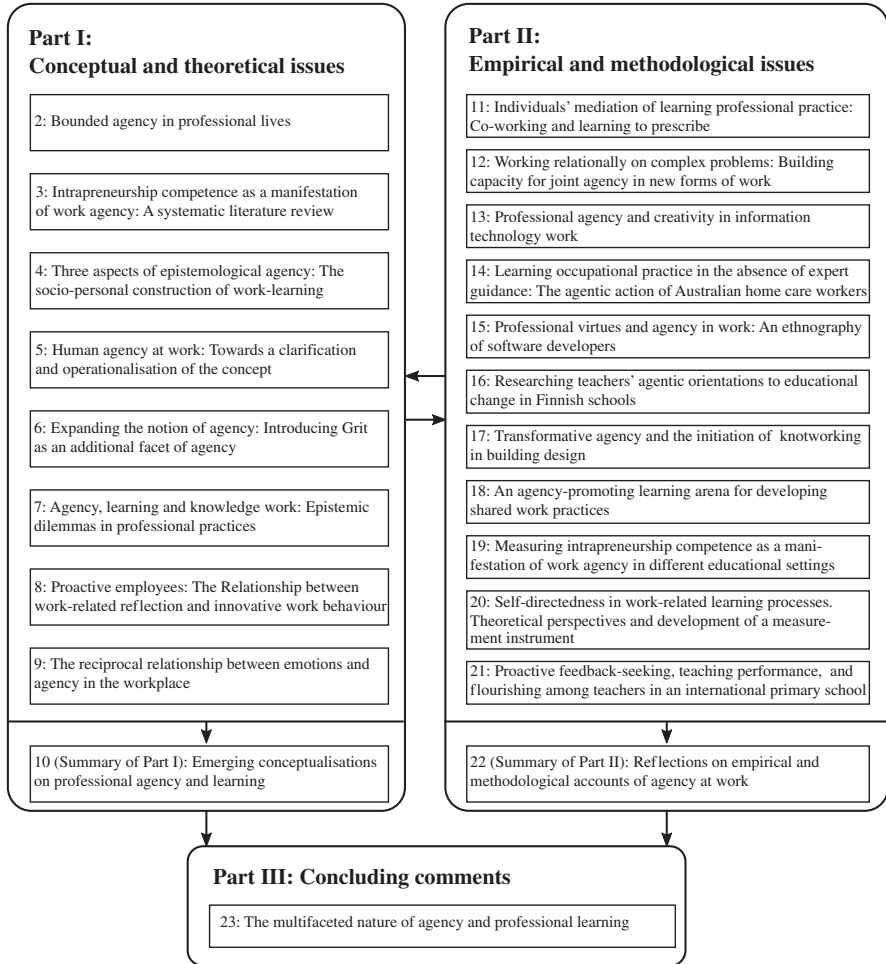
Part I:
Conceptual and theoretical issues

2: Bounded agency in professional lives

3: Intrapreneurship competence as a manifestation of work agency: A systematic literature review

4: Three aspects of epistemological agency: The socio-personal construction of work-learning

5: Human agency at work: Towards a clarification and operationalisation of the concept

6: Expanding the notion of agency: Introducing Grit as an additional facet of agency

7: Agency, learning and knowledge work: Epistemic dilemmas in professional practices

8: Proactive employees: The Relationship between work-related reflection and innovative work behaviour

9: The reciprocal relationship between emotions and agency in the workplace

10 (Summary of Part I): Emerging conceptualisations on professional agency and learning

Part II:
Empirical and methodological issues

11: Individuals' mediation of learning professional practice: Co-working and learning to prescribe

12: Working relationally on complex problems: Building capacity for joint agency in new forms of work

13: Professional agency and creativity in information technology work

14: Learning occupational practice in the absence of expert guidance: The agentic action of Australian home care workers

15: Professional virtues and agency in work: An ethnography of software developers

16: Researching teachers' agentic orientations to educational change in Finnish schools

17: Transformative agency and the initiation of knotworking in building design

18: An agency-promoting learning arena for developing shared work practices

19: Measuring intrapreneurship competence as a manifestation of work agency in different educational settings

20: Self-directedness in work-related learning processes. Theoretical perspectives and development of a measurement instrument

21: Proactive feedback-seeking, teaching performance, and flourishing among teachers in an international primary school

22 (Summary of Part II): Reflections on empirical and methodological accounts of agency at work

Part III: Concluding comments

23: The multifaceted nature of agency and professional learning